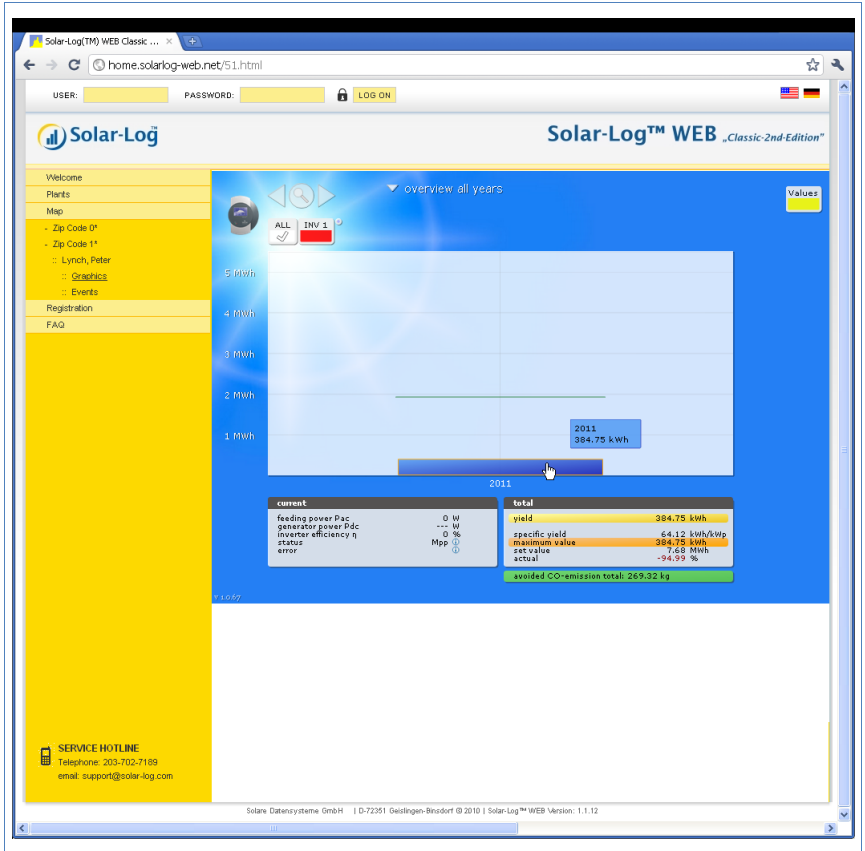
Solar-Log(TM) WEB Classic ... ×

home.solarlog-web.net/51.html

USER: PASSWORD: LOG ON

Solar-Log

Solar-Log™ WEB „Classic-2nd-Edition"

Welcome
Plants
Map
- Zip Code 0*
- Zip Code 1*
:: Lynch, Peter
:: Graphics
:: Events
Registration
FAQ

overview all years

Values

ALL
INV 1

5 MWh
4 MWh
3 MWh
2 MWh
1 MWh

2011
384.75 kWh

2011

| current | | |
|---|---|---|
| feeding power Pac | 0 | W |
| generator power Pdc | --- | W |
| inverter efficiency η | 0 | % |
| status | Mpp | |
| error | | |

| total | | |
|---|---|---|
| yield | 384.75 | kWh |
| specific yield | 64.12 | kWh/kWp |
| maximum value | 384.75 | kWh |
| set value | 7.68 | MWh |
| actual | -94.99 | % |

avoided CO-emission total: 269.32 kg

V 1.0.67

SERVICE HOTLINE
Telephone: 203-702-7189
email: support@solar-log.com

Solare Datensysteme GmbH | D-72351 Geislingen-Binsdorf © 2010 | Solar-Log™ WEB Version: 1.1.12